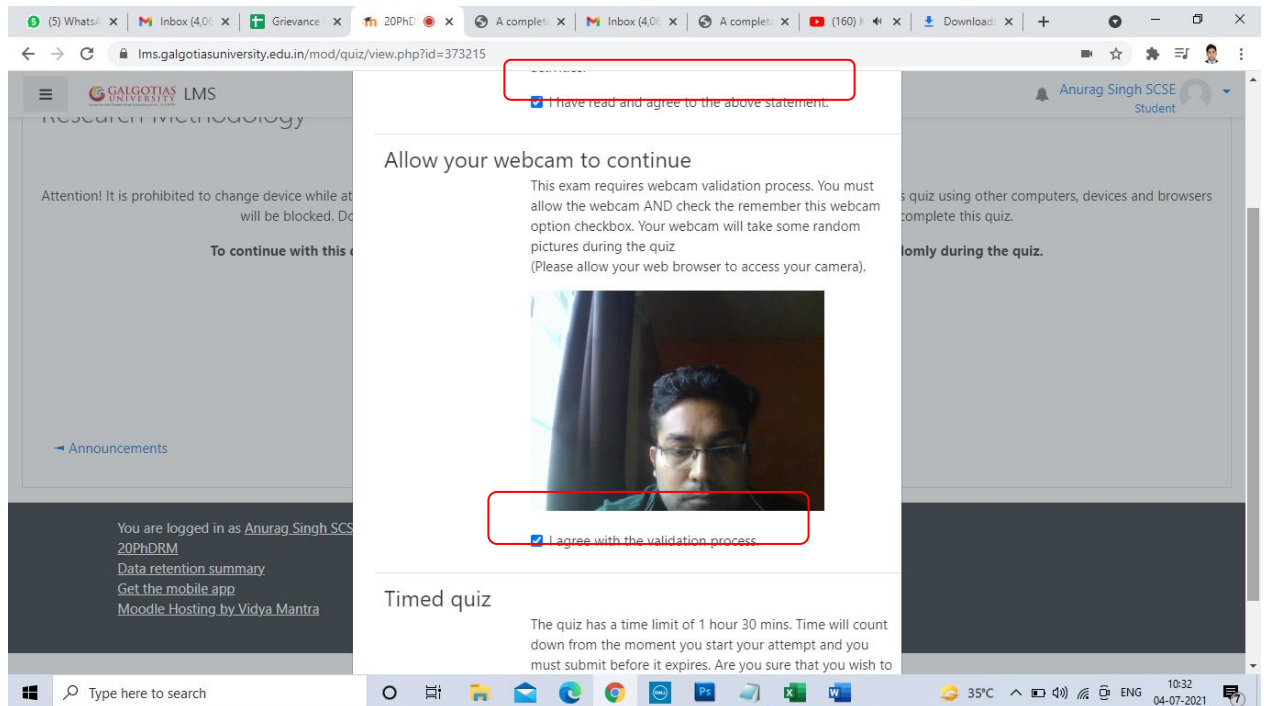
(5) WhatsA | Inbox (4,06 | Grievance | 20PhD | A complete | Inbox (4,06 | A complete | (160) | Download

lms.galgotiasuniversity.edu.in/mod/quiz/view.php?id=373215

GALGOTIAS UNIVERSITY LMS

Anurag Singh SCSE
Student

Research Methodology

Attention! It is prohibited to change device while at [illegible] s quiz using other computers, devices and browsers will be blocked. Do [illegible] complete this quiz.

To continue with this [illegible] domly during the quiz.

◄ Announcements

You are logged in as Anurag Singh SCS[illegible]
20PhDRM
Data retention summary
Get the mobile app
Moodle Hosting by Vidya Mantra

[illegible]

I have read and agree to the above statement.

Allow your webcam to continue

This exam requires webcam validation process. You must allow the webcam AND check the remember this webcam option checkbox. Your webcam will take some random pictures during the quiz
(Please allow your web browser to access your camera).

I agree with the validation process.

Timed quiz

The quiz has a time limit of 1 hour 30 mins. Time will count down from the moment you start your attempt and you must submit before it expires. Are you sure that you wish to

Type here to search

35°C ENG 10:32 04-07-2021